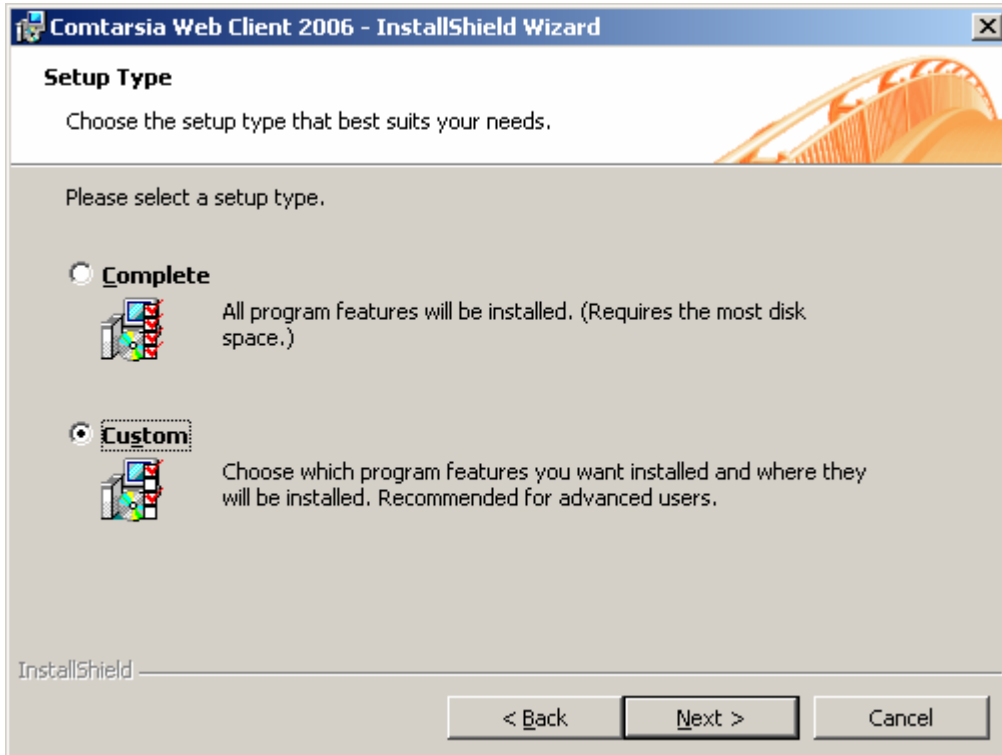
Comtarsia Web Client 2006 - InstallShield Wizard

Setup Type

Choose the setup type that best suits your needs.

Please select a setup type.

Complete

All program features will be installed. (Requires the most disk space.)

Custom

Choose which program features you want installed and where they will be installed. Recommended for advanced users.

InstallShield

< Back

Next >

Cancel